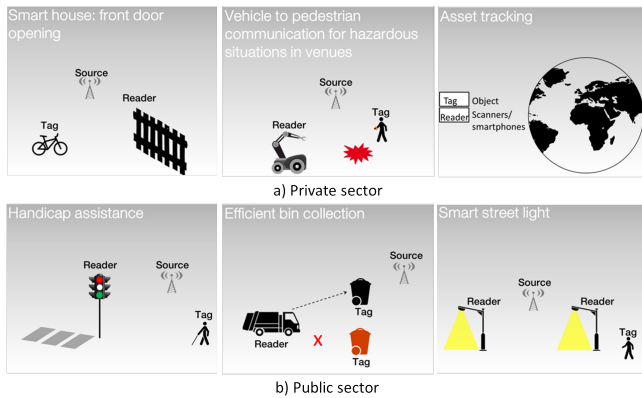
Smart house: front door opening

Source

Reader

Tag

Vehicle to pedestrian communication for hazardous situations in venues

Source

Tag

Reader

Asset tracking

Tag | Object

Reader | Scanners/ smartphones

a) Private sector

Handicap assistance

Reader

Source

Tag

Efficient bin collection

Source

Reader

X

Tag

Tag

Smart street light

Source

Reader

Reader

Tag

b) Public sector